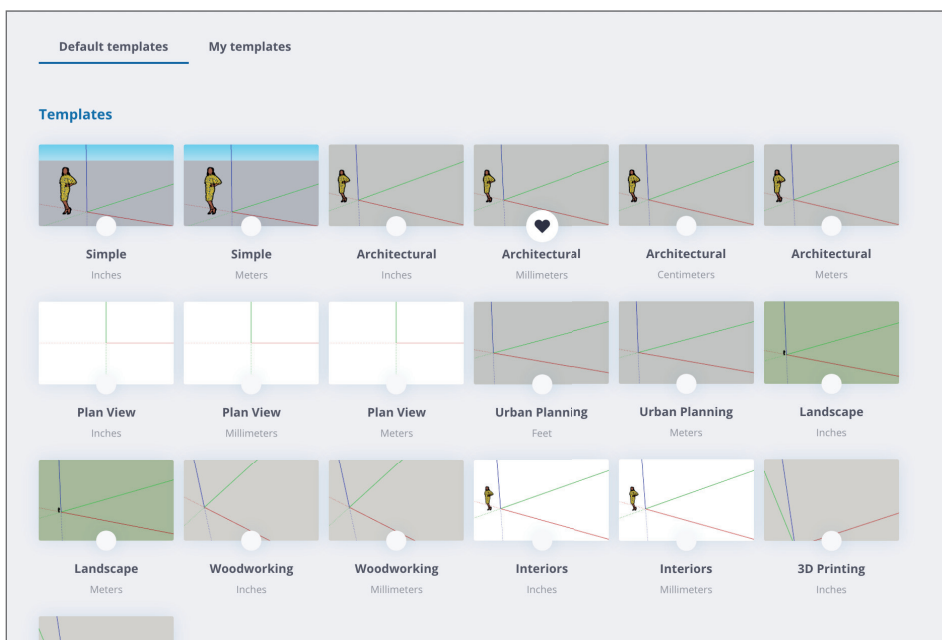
Default templates My templates

Templates

Simple
Inches

Simple
Meters

Architectural
Inches

Architectural
Millimeters

Architectural
Centimeters

Architectural
Meters

Plan View
Inches

Plan View
Millimeters

Plan View
Meters

Urban Planning
Feet

Urban Planning
Meters

Landscape
Inches

Landscape
Meters

Woodworking
Inches

Woodworking
Millimeters

Interiors
Inches

Interiors
Millimeters

3D Printing
Inches